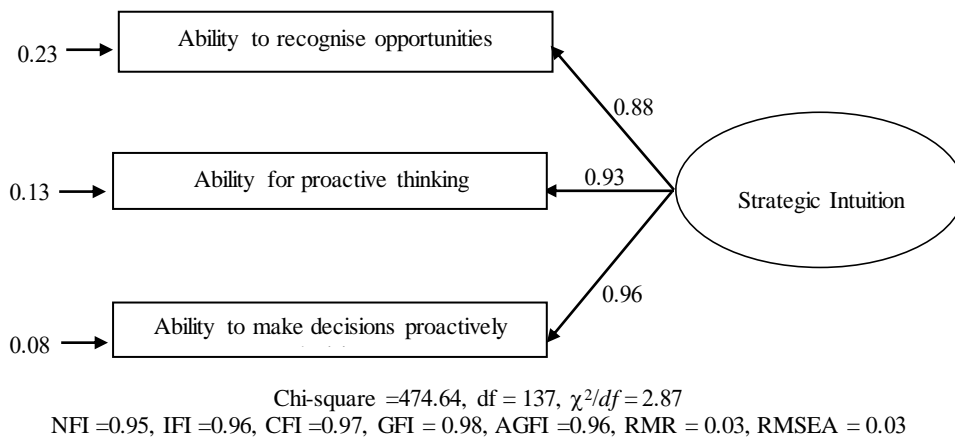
0.23
Ability to recognise opportunities
0.88
0.13
Ability for proactive thinking
0.93
Strategic Intuition
0.96
0.08
Ability to make decisions proactively

Chi-square =474.64, df = 137, $\chi^2/df = 2.87$
NFI =0.95, IFI =0.96, CFI =0.97, GFI = 0.98, AGFI =0.96, RMR = 0.03, RMSEA = 0.03